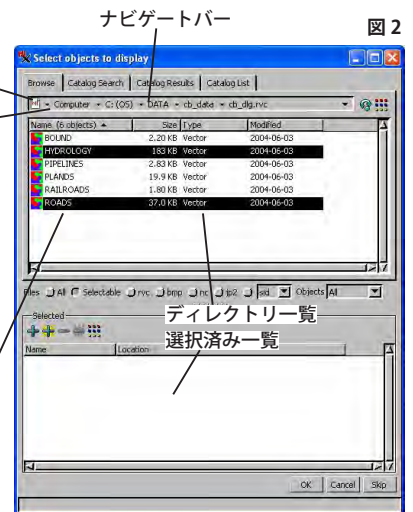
ナビゲートバー

図 2

Select objects to display

Browse | Catalog Search | Catalog Results | Catalog List

Computer ▸ C: (OS) ▸ DATA ▸ cb_data ▸ cb_dlg.rvc

| Name (6 objects) | Size | Type | Modified |
|---|---|---|---|
| BOUND | 2.20 KB | Vector | 2004-06-03 |
| HYDROLOGY | 183 KB | Vector | 2004-06-03 |
| PIPELINES | 2.83 KB | Vector | 2004-06-03 |
| PLANDS | 19.9 KB | Vector | 2004-06-03 |
| RAILROADS | 1.80 KB | Vector | 2004-06-03 |
| ROADS | 37.0 KB | Vector | 2004-06-03 |

Files All Selectable rvc bmp nc tp2 sid Objects All

ディレクトリー一覧

Selected

選択済み一覧

Name Location

OK Cancel Skip